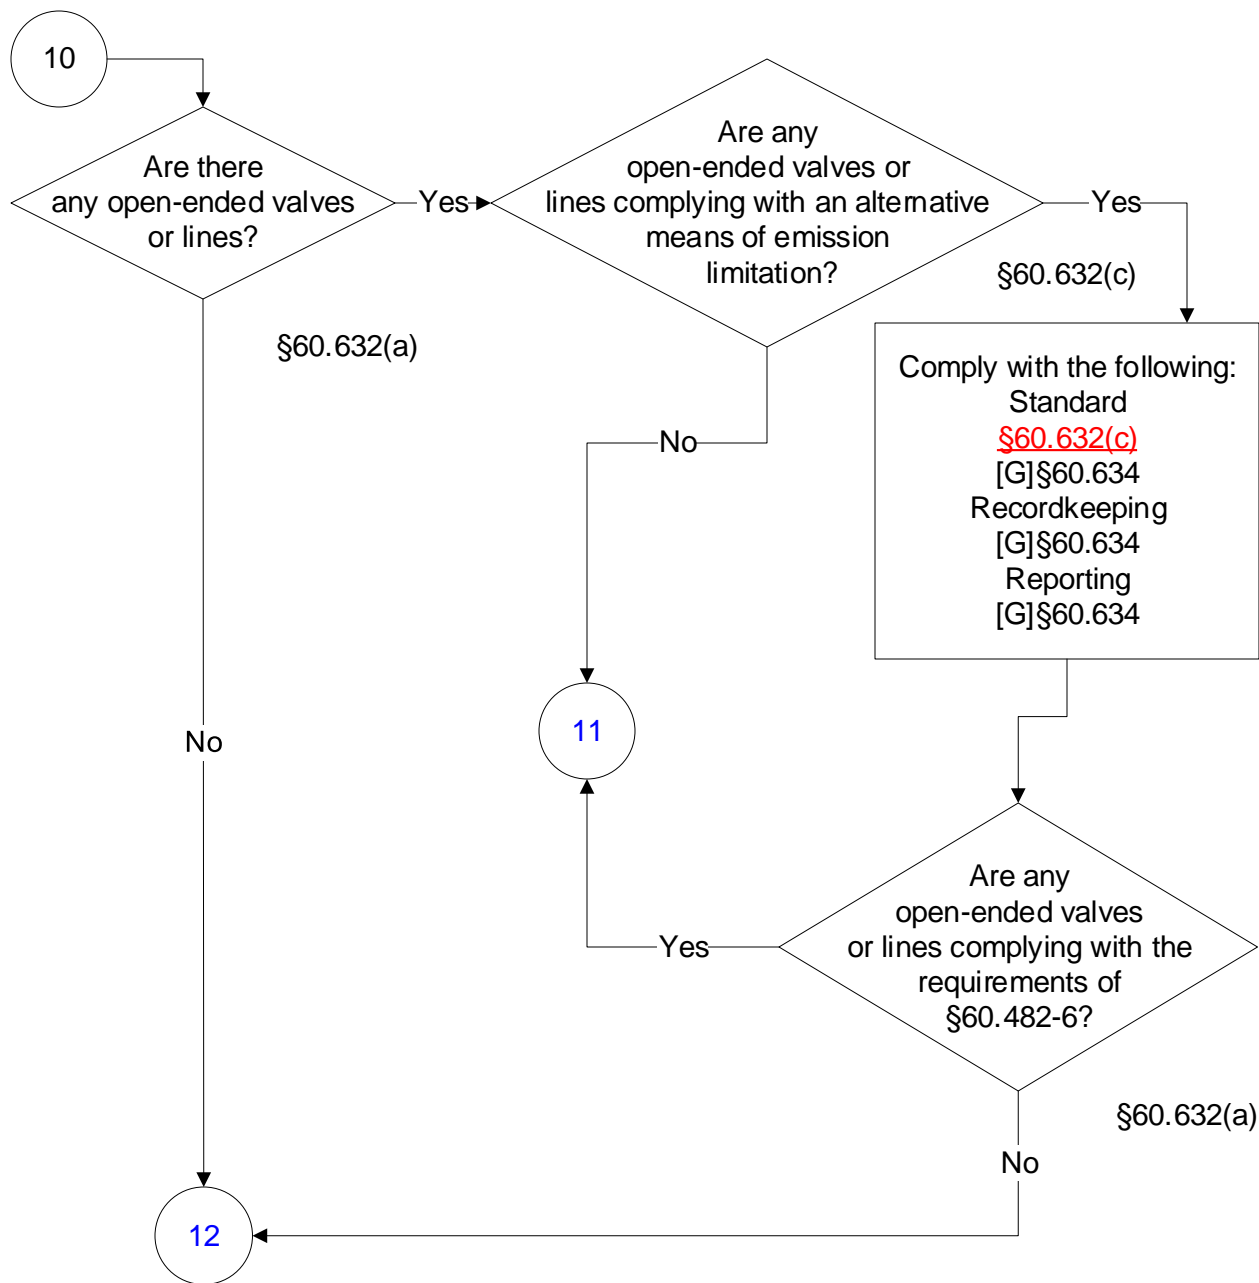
10

Are there any open-ended valves or lines?

Yes

Are any open-ended valves or lines complying with an alternative means of emission limitation?

Yes

§60.632(c)

§60.632(a)

Comply with the following:
Standard
§60.632(c)
[G]§60.634
Recordkeeping
[G]§60.634
Reporting
[G]§60.634

No

11

No

Are any open-ended valves or lines complying with the requirements of §60.482-6?

Yes

§60.632(a)

No

12